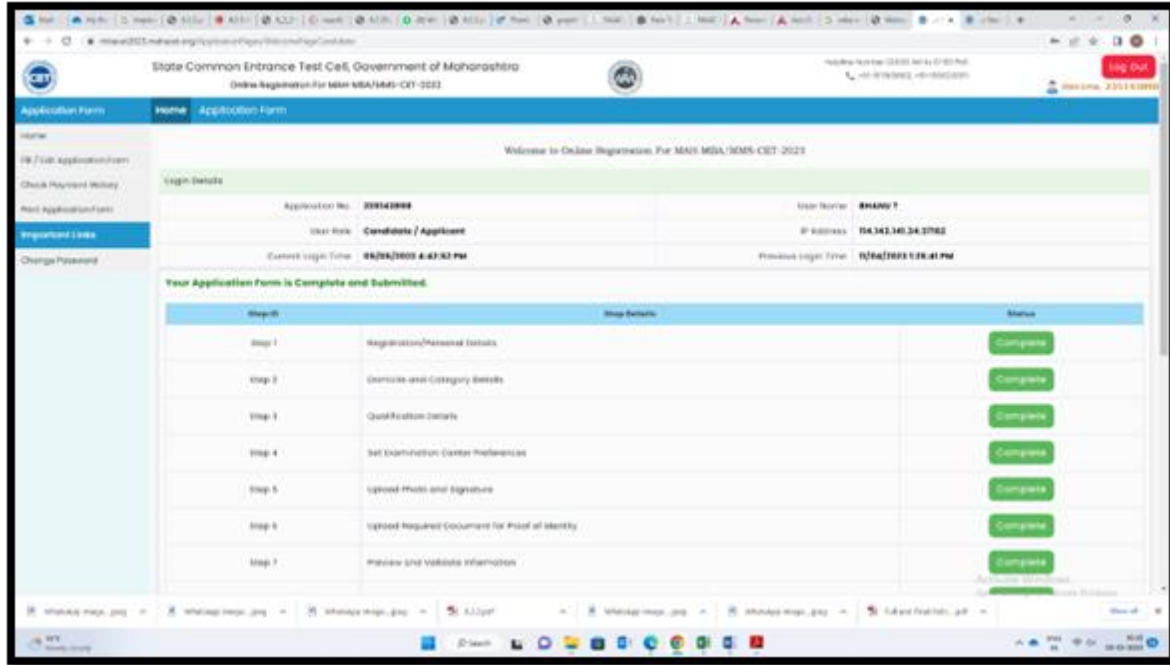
State Common Entrance Test Cell, Government of Maharashtra
Online Registration For MAH-MBA/MMS-CET-2023

Log Out

Welcome, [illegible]

Application Form

Home

Fill / Edit Application Form

Check Payment History

Print Application Form

Important Links

Change Password

Home Application Form

Welcome to Online Registration For MAH-MBA/MMS-CET-2023

Login Details

| Application No. | 2351438888 | User Name | BHANU T |
|---|---|---|---|
| User Role | Candidate / Applicant | IP Address | 114.143.141.34.37162 |
| Current Login Time | 09/06/2023 4:43:52 PM | Previous Login Time | 11/04/2023 1:29:41 PM |

Your Application Form is Complete and Submitted.

| Step ID | Step Details | Status |
|---|---|---|
| Step 1 | Registration/Personal Details | Complete |
| Step 2 | Domicile and Category Details | Complete |
| Step 3 | Qualification Details | Complete |
| Step 4 | Set Examination Center Preferences | Complete |
| Step 5 | Upload Photo and Signature | Complete |
| Step 6 | Upload Required Document for Proof of Identity | Complete |
| Step 7 | Preview and Validate Information | Complete |

Activate Windows

WhatsApp Image....jpeg
WhatsApp Image....jpeg
WhatsApp Image....jpeg
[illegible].pdf
WhatsApp Image....jpeg
WhatsApp Image....jpeg
Full and Final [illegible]...pdf

Show all

Search